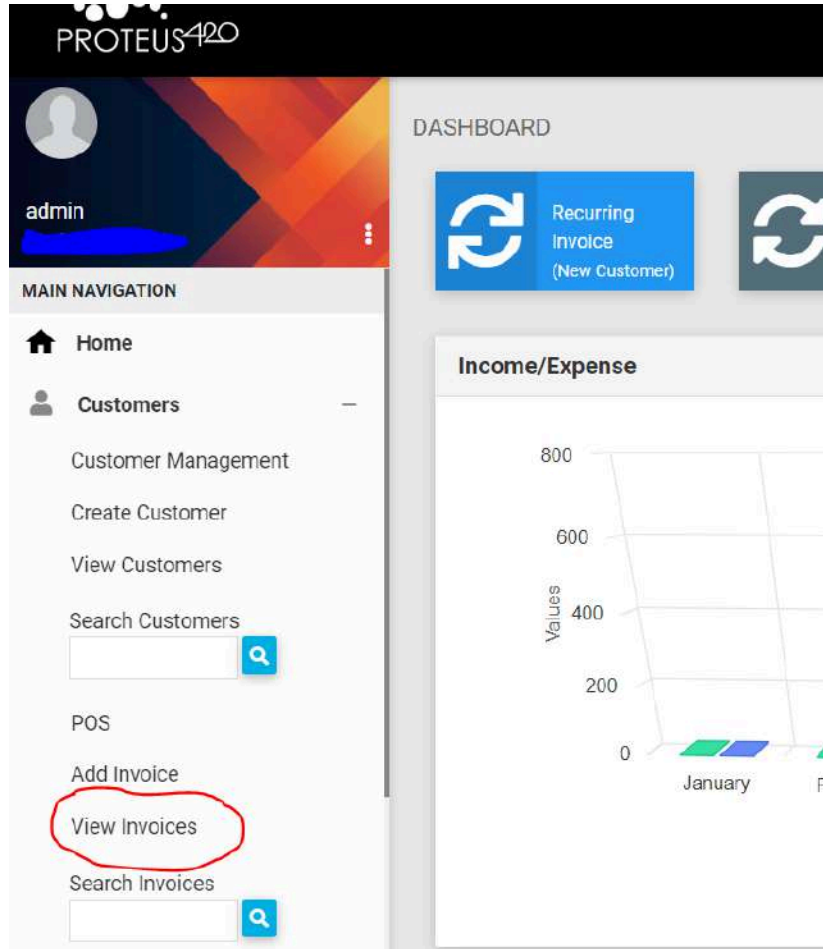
PROTEUS420

admin

MAIN NAVIGATION

Home

Customers

Customer Management

Create Customer

View Customers

Search Customers

POS

Add Invoice

View Invoices

Search Invoices

DASHBOARD

Recurring Invoice (New Customer)

Income/Expense

800
600
400
200
0
Values

January